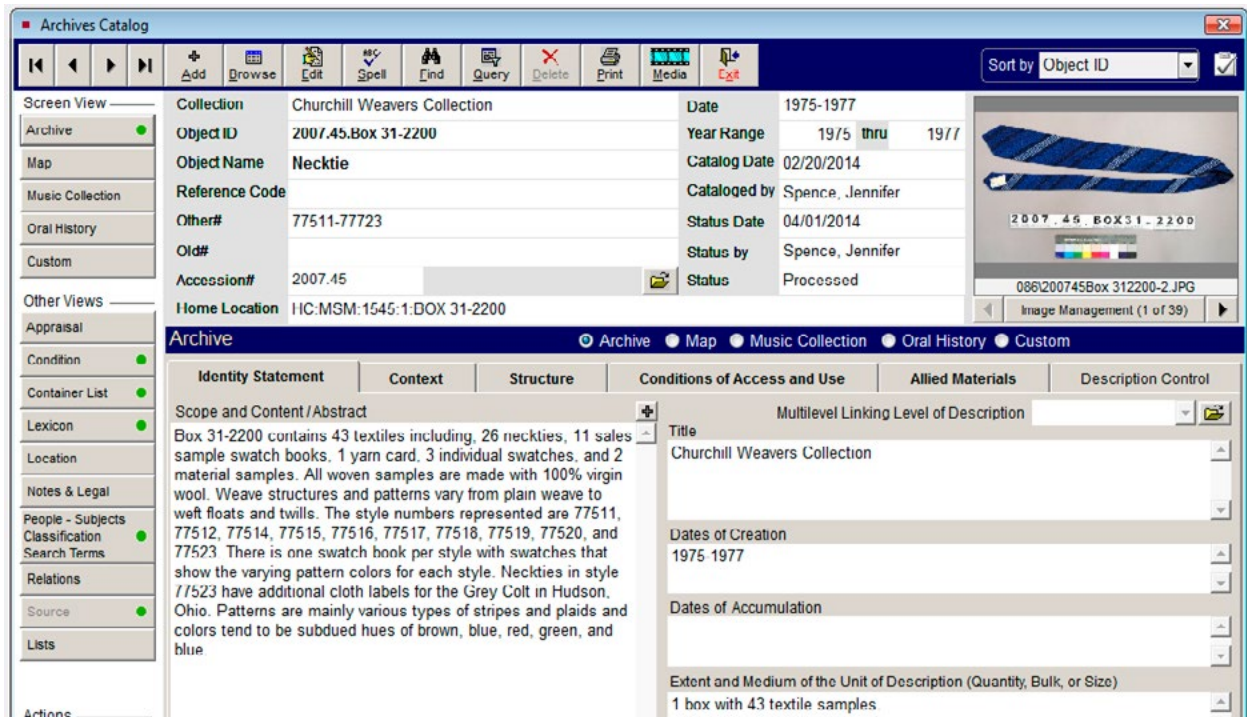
Archives Catalog

Add Browse Edit Spell Find Query Delete Print Media Exit

Sort by Object ID

Screen View
Archive
Map
Music Collection
Oral History
Custom

Other Views
Appraisal
Condition
Container List
Lexicon
Location
Notes & Legal
People - Subjects Classification Search Terms
Relations
Source
Lists

Actions

| | | | |
|---|---|---|---|
| Collection | Churchill Weavers Collection | Date | 1975-1977 |
| Object ID | 2007.45.Box 31-2200 | Year Range | 1975 thru 1977 |
| Object Name | Necktie | Catalog Date | 02/20/2014 |
| Reference Code | | Cataloged by | Spence, Jennifer |
| Other# | 77511-77723 | Status Date | 04/01/2014 |
| Old# | | Status by | Spence, Jennifer |
| Accession# | 2007.45 | Status | Processed |
| Home Location | HC:MSM:1545:1:BOX 31-2200 | | |

2007.45.BOX31-2200

086\200745Box 312200-2.JPG

Image Management (1 of 39)

Archive

Archive Map Music Collection Oral History Custom

Identity Statement | Context | Structure | Conditions of Access and Use | Allied Materials | Description Control

Scope and Content / Abstract

Box 31-2200 contains 43 textiles including, 26 neckties, 11 sales sample swatch books, 1 yarn card, 3 individual swatches, and 2 material samples. All woven samples are made with 100% virgin wool. Weave structures and patterns vary from plain weave to weft floats and twills. The style numbers represented are 77511, 77512, 77514, 77515, 77516, 77517, 77518, 77519, 77520, and 77523. There is one swatch book per style with swatches that show the varying pattern colors for each style. Neckties in style 77523 have additional cloth labels for the Grey Colt in Hudson, Ohio. Patterns are mainly various types of stripes and plaids and colors tend to be subdued hues of brown, blue, red, green, and blue.

Multilevel Linking Level of Description

Title
Churchill Weavers Collection

Dates of Creation
1975-1977

Dates of Accumulation

Extent and Medium of the Unit of Description (Quantity, Bulk, or Size)
1 box with 43 textile samples